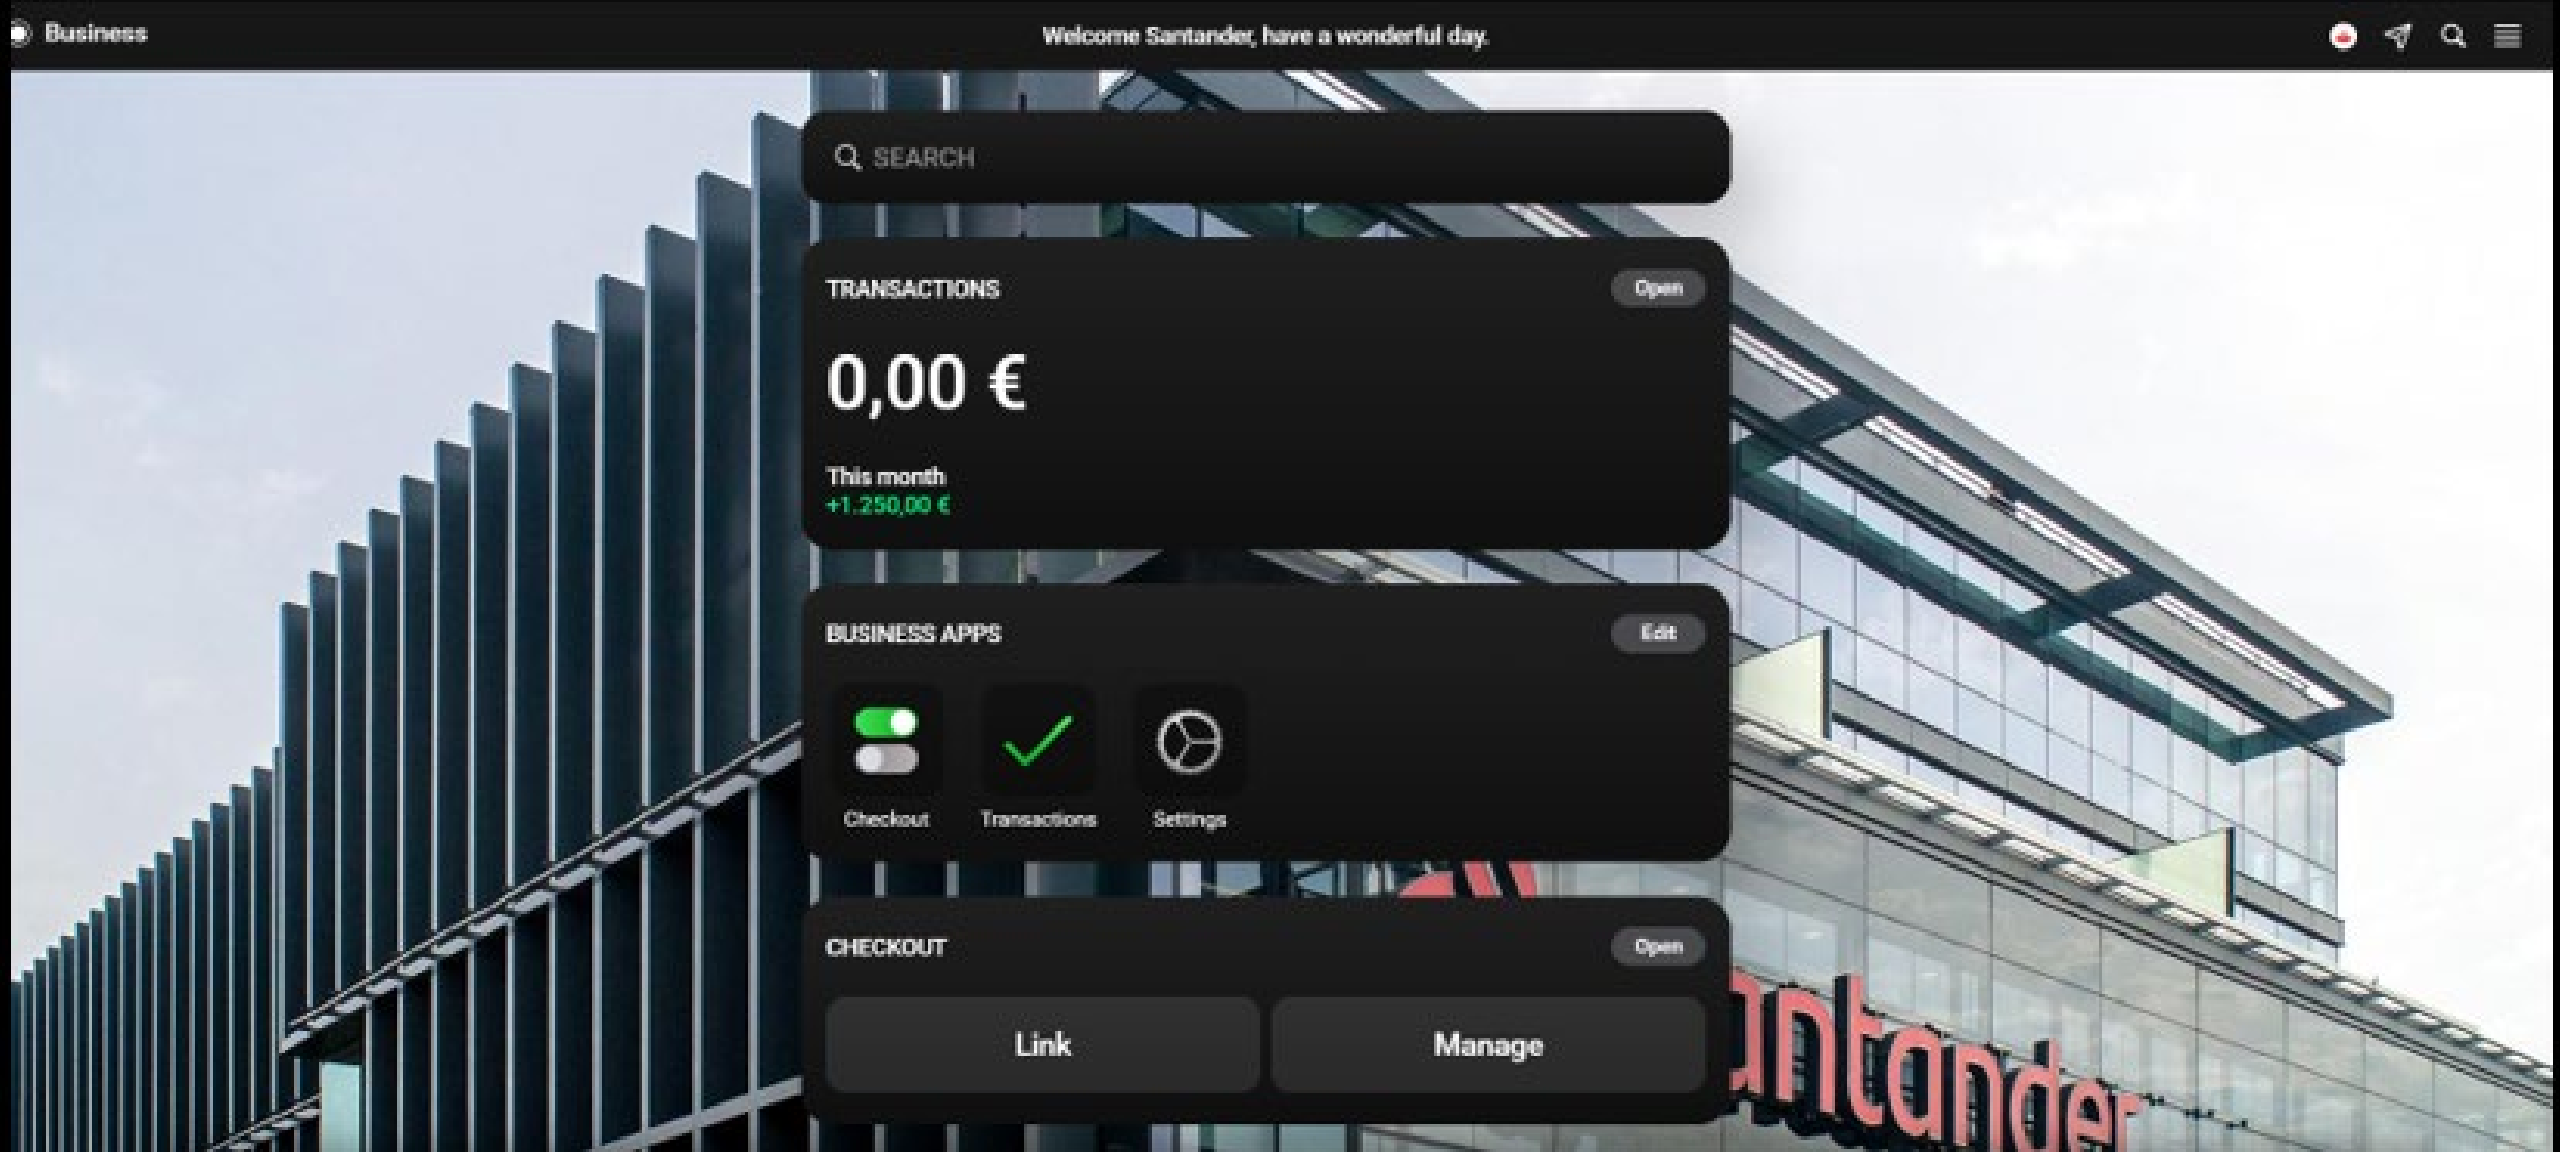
Business

Welcome Santander, have a wonderful day.

SEARCH

TRANSACTIONS

Open

0,00 €

This month
+1.250,00 €

BUSINESS APPS

Edit

Checkout

Transactions

Settings

CHECKOUT

Open

Link

Manage

antander